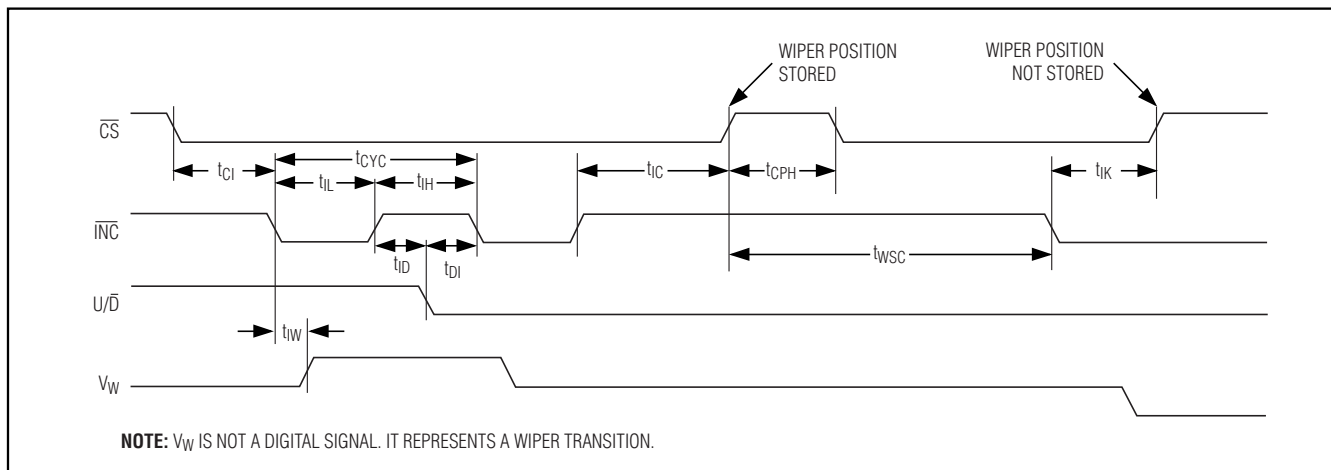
WIPER POSITION STORED

WIPER POSITION NOT STORED

$\overline{CS}$

$t_{CI}$

$t_{CYC}$

$t_{IL}$

$t_{IH}$

$t_{IC}$

$t_{CPH}$

$t_{IK}$

$\overline{INC}$

$t_{ID}$

$t_{DI}$

$t_{WSC}$

$U/\overline{D}$

$t_{IW}$

$V_W$

**NOTE:** $V_W$ IS NOT A DIGITAL SIGNAL. IT REPRESENTS A WIPER TRANSITION.